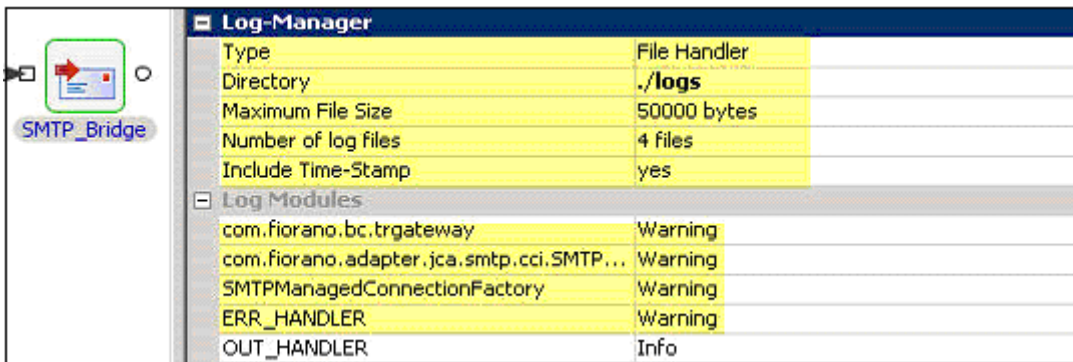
SMTP_Bridge

Log-Manager

| | |
|---|---|
| Type | File Handler |
| Directory | ./logs |
| Maximum File Size | 50000 bytes |
| Number of log files | 4 files |
| Include Time-Stamp | yes |

Log Modules

| | |
|---|---|
| com.fiorano.bc.trgateway | Warning |
| com.fiorano.adapter.jca.smtp.cci.SMTP... | Warning |
| SMTPManagedConnectionFactory | Warning |
| ERR_HANDLER | Warning |
| OUT_HANDLER | Info |